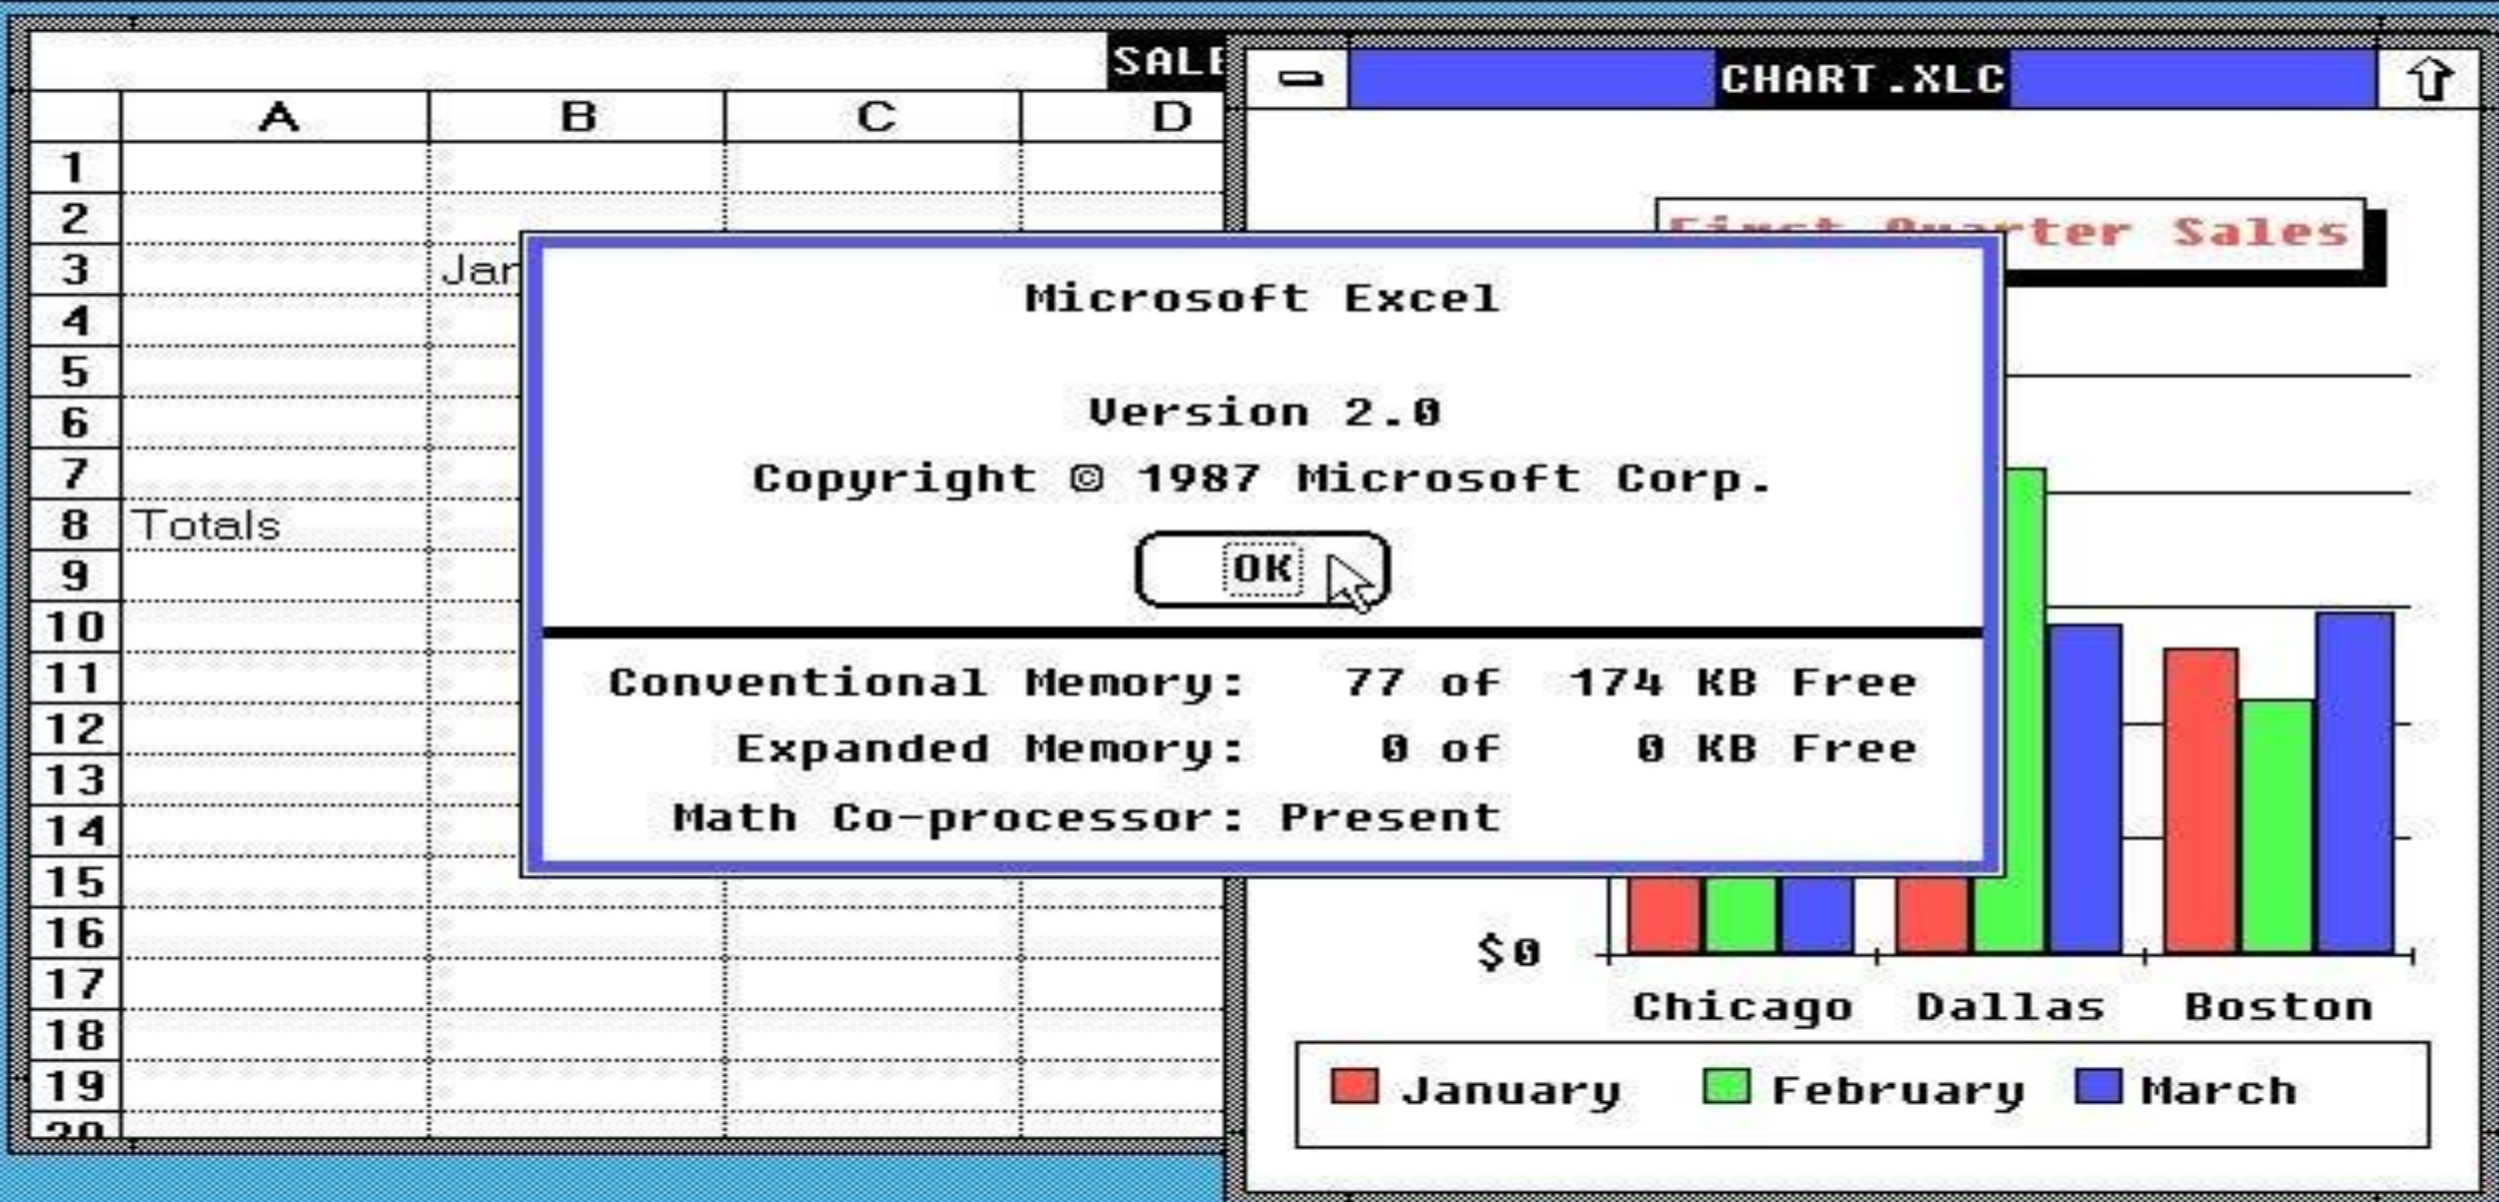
SALE

| | A | B | C | D |
|---|---|---|---|---|
| 1 | | | | |
| 2 | | | | |
| 3 | | Jar | | |
| 4 | | | | |
| 5 | | | | |
| 6 | | | | |
| 7 | | | | |
| 8 | Totals | | | |
| 9 | | | | |
| 10 | | | | |
| 11 | | | | |
| 12 | | | | |
| 13 | | | | |
| 14 | | | | |
| 15 | | | | |
| 16 | | | | |
| 17 | | | | |
| 18 | | | | |
| 19 | | | | |
| 20 | | | | |

CHART.XLC

First Quarter Sales

Microsoft Excel

Version 2.0

Copyright © 1987 Microsoft Corp.

OK

Conventional Memory: 77 of 174 KB Free

Expanded Memory: 0 of 0 KB Free

Math Co-processor: Present

$0

Chicago Dallas Boston

January February March